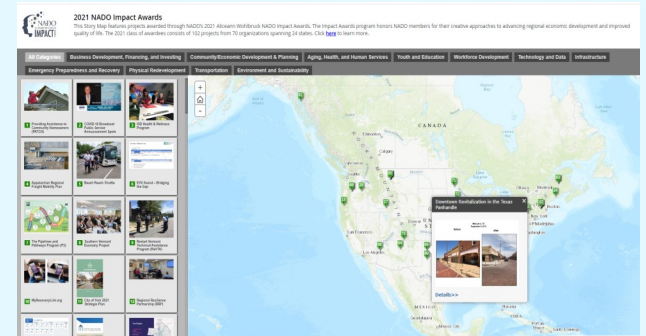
NADO IMPACT

2021 NADO Impact Awards

This Story Map features projects awarded through NADO's 2021 Aliceann Wohlbruck NADO Impact Awards. The Impact Awards program honors NADO members for their creative approaches to advancing regional economic development and improved quality of life. The 2021 class of awardees consists of 102 projects from 70 organizations spanning 24 states. Click here to learn more.

All Categories | Business Development, Financing, and Investing | Community/Economic Development & Planning | Aging, Health, and Human Services | Youth and Education | Workforce Development | Technology and Data | Infrastructure | Emergency Preparedness and Recovery | Physical Redevelopment | Transportation | Environment and Sustainability

1 Providing Assistance to Community Assessment (PACCA)
2 COVID-19 Broadcast Public Service Announcement Spots
3 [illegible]
4 Appalachian Regional Freight Mobility Plan
5 Beach Reach Shuttle
6 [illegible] - Bridging the Gap
7 The Pipelines and Pathways Program (P3)
8 Southern Vermont Economy Project
9 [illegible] Technical Assistance Program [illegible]
10 MyRecoveryLink.org
11 City of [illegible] 2021 Strategic Plan
12 Regional Resilience Partnership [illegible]

CANADA

Downtown Revitalization in the Texas Panhandle

Details>>